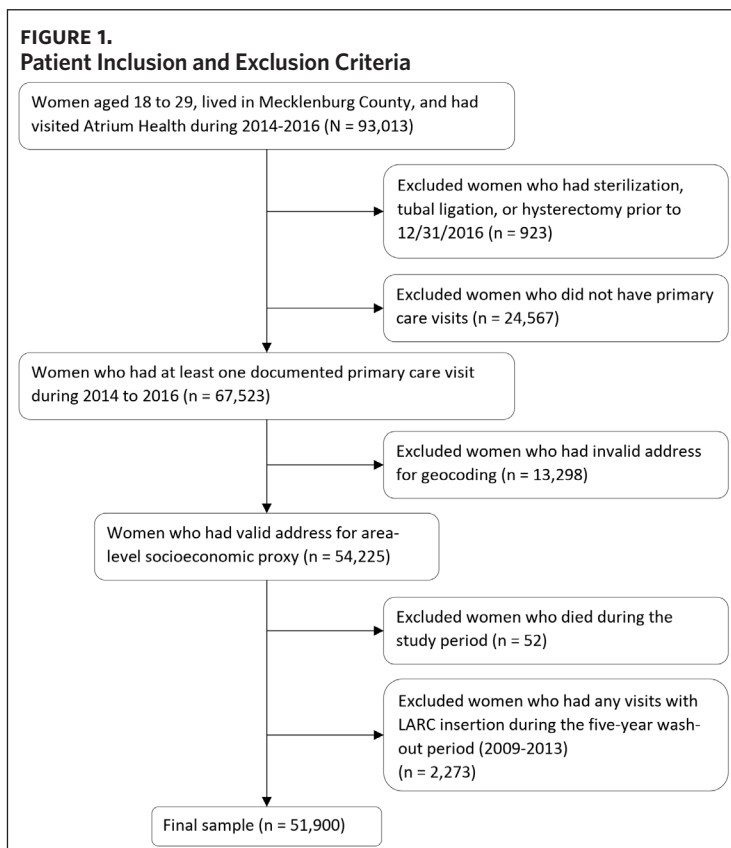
FIGURE 1.
Patient Inclusion and Exclusion Criteria

Women aged 18 to 29, lived in Mecklenburg County, and had visited Atrium Health during 2014-2016 (N = 93,013)

Excluded women who had sterilization, tubal ligation, or hysterectomy prior to 12/31/2016 (n = 923)

Excluded women who did not have primary care visits (n = 24,567)

Women who had at least one documented primary care visit during 2014 to 2016 (n = 67,523)

Excluded women who had invalid address for geocoding (n = 13,298)

Women who had valid address for area-level socioeconomic proxy (n = 54,225)

Excluded women who died during the study period (n = 52)

Excluded women who had any visits with LARC insertion during the five-year wash-out period (2009-2013) (n = 2,273)

Final sample (n = 51,900)